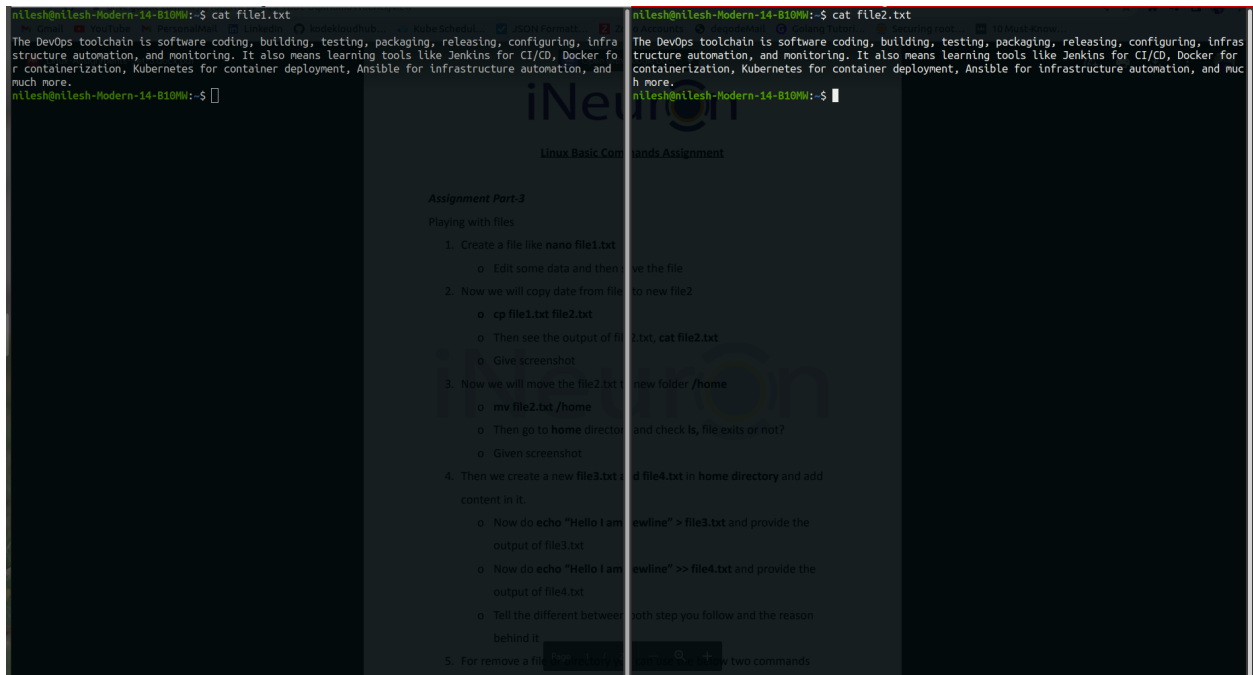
nilesh@nilesh-Modern-14-B10MW:~$ cat file1.txt
The DevOps toolchain is software coding, building, testing, packaging, releasing, configuring, infrastructure automation, and monitoring. It also means learning tools like Jenkins for CI/CD, Docker for containerization, Kubernetes for container deployment, Ansible for infrastructure automation, and much more.
nilesh@nilesh-Modern-14-B10MW:~$

nilesh@nilesh-Modern-14-B10MW:~$ cat file2.txt
The DevOps toolchain is software coding, building, testing, packaging, releasing, configuring, infrastructure automation, and monitoring. It also means learning tools like Jenkins for CI/CD, Docker for containerization, Kubernetes for container deployment, Ansible for infrastructure automation, and much more.
nilesh@nilesh-Modern-14-B10MW:~$

iNeuron

Linux Basic Com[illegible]ands Assignment

Assignment Part-3

Playing with files

1. Create a file like nano file1.txt
 o Edit some data and then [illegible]ve the file
2. Now we will copy date from file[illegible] to new file2
 o cp file1.txt file2.txt
 o Then see the output of fi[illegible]2.txt, cat file2.txt
 o Give screenshot
3. Now we will move the file2.txt t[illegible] new folder /home
 o mv file2.txt /home
 o Then go to home director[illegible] and check ls, file exits or not?
 o Given screenshot
4. Then we create a new file3.txt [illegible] file4.txt in home directory and add content in it.
 o Now do echo "Hello I am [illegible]ewline" > file3.txt and provide the output of file3.txt
 o Now do echo "Hello I am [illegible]ewline" >> file4.txt and provide the output of file4.txt
 o Tell the different between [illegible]oth step you follow and the reason behind it
5. For remove a fi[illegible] two commands